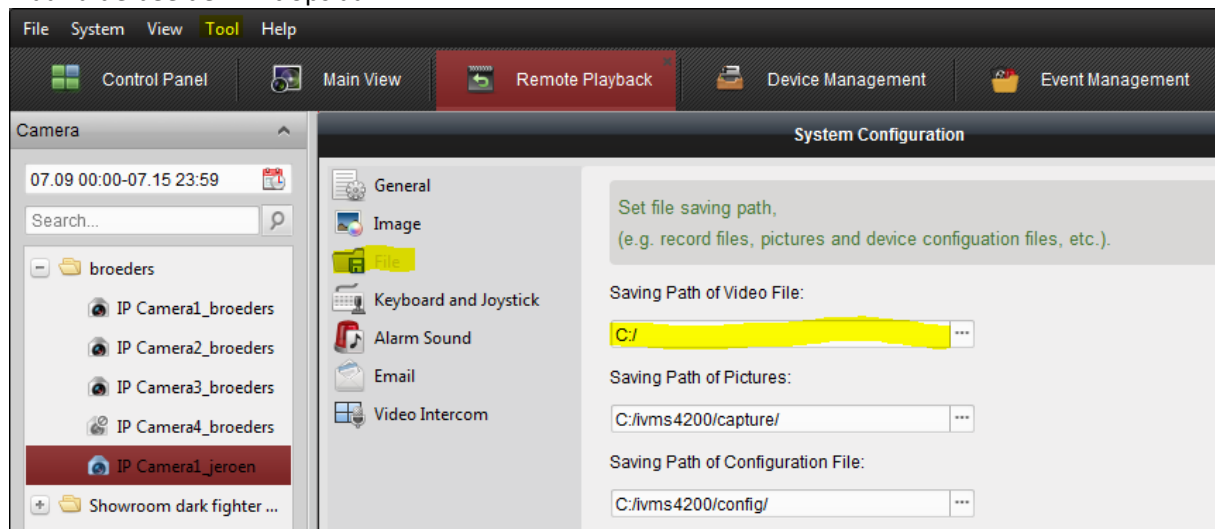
File System View Tool Help

Control Panel
Main View
Remote Playback
Device Management
Event Management

Camera

07.09 00:00-07.15 23:59

Search...

broeders
IP Camera1_broeders
IP Camera2_broeders
IP Camera3_broeders
IP Camera4_broeders
IP Camera1_jeroen
Showroom dark fighter ...

System Configuration

General
Image
File
Keyboard and Joystick
Alarm Sound
Email
Video Intercom

Set file saving path,
(e.g. record files, pictures and device configuation files, etc.).

Saving Path of Video File:

C:/

Saving Path of Pictures:

C:/ivms4200/capture/

Saving Path of Configuration File:

C:/ivms4200/config/